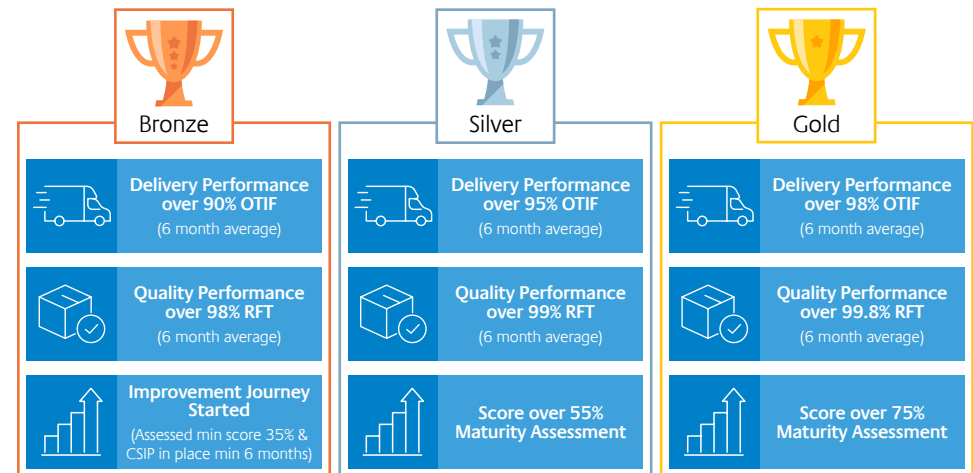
Bronze

Delivery Performance over 90% OTIF
(6 month average)

Quality Performance over 98% RFT
(6 month average)

Improvement Journey Started
(Assessed min score 35% & CSIP in place min 6 months)

Silver

Delivery Performance over 95% OTIF
(6 month average)

Quality Performance over 99% RFT
(6 month average)

Score over 55% Maturity Assessment

Gold

Delivery Performance over 98% OTIF
(6 month average)

Quality Performance over 99.8% RFT
(6 month average)

Score over 75% Maturity Assessment